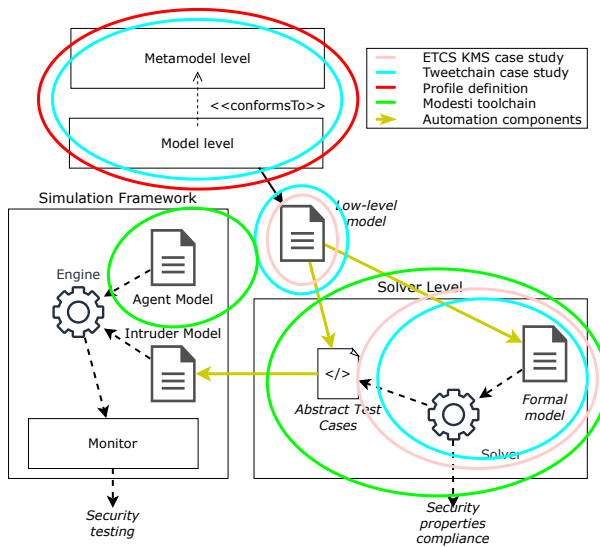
Metamodel level

<<conformsTo>>

Model level

ETCS KMS case study
Tweetchain case study
Profile definition
Modesti toolchain
Automation components

Simulation Framework

Low-level model

Engine

Agent Model

Solver Level

Intruder Model

</>

Abstract Test Cases

Formal model

Solver

Monitor

Security testing

Security properties compliance